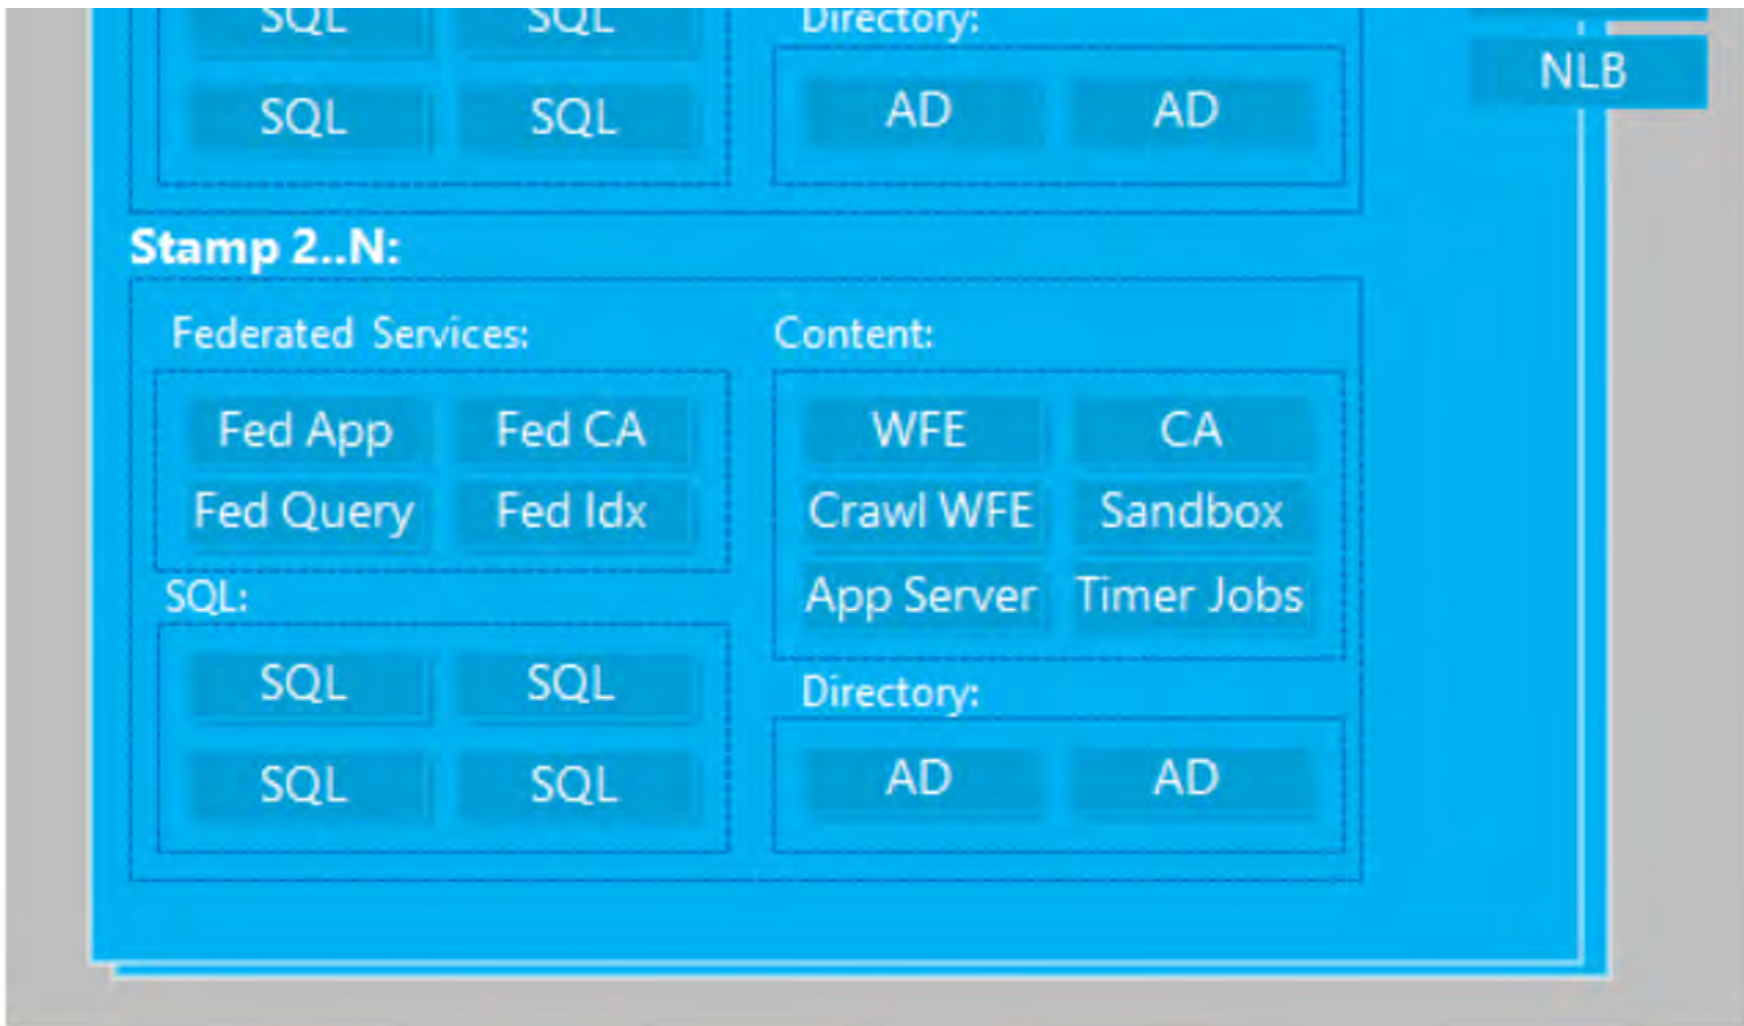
SQL SQL

SQL SQL

Directory:

AD AD

NLB

Stamp 2..N:

Federated Services:

Fed App Fed CA

Fed Query Fed Idx

SQL:

SQL SQL

SQL SQL

Content:

WFE CA

Crawl WFE Sandbox

App Server Timer Jobs

Directory:

AD AD